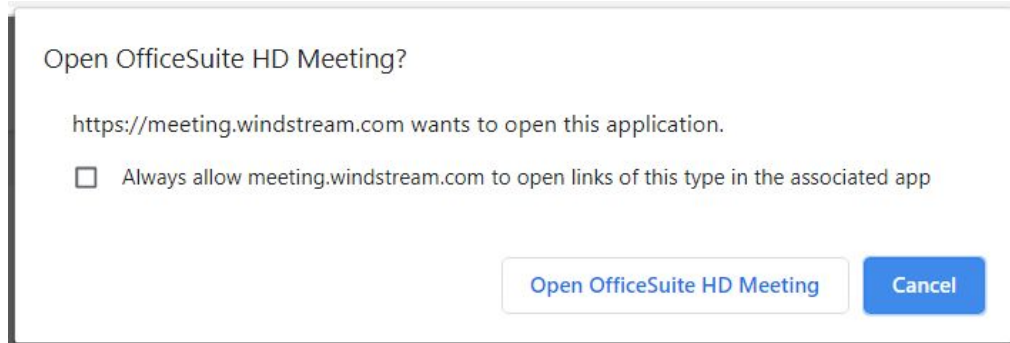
Open OfficeSuite HD Meeting?

https://meeting.windstream.com wants to open this application.

Always allow meeting.windstream.com to open links of this type in the associated app

Open OfficeSuite HD Meeting

Cancel